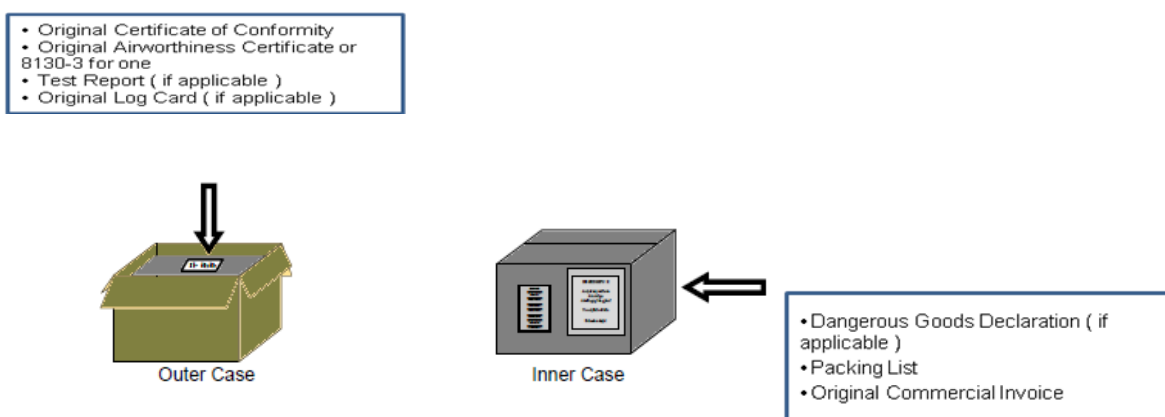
• Original Certificate of Conformity
• Original Airworthiness Certificate or 8130-3 for one
• Test Report ( if applicable )
• Original Log Card ( if applicable )

Outer Case

Inner Case

• Dangerous Goods Declaration ( if applicable )
• Packing List
• Original Commercial Invoice